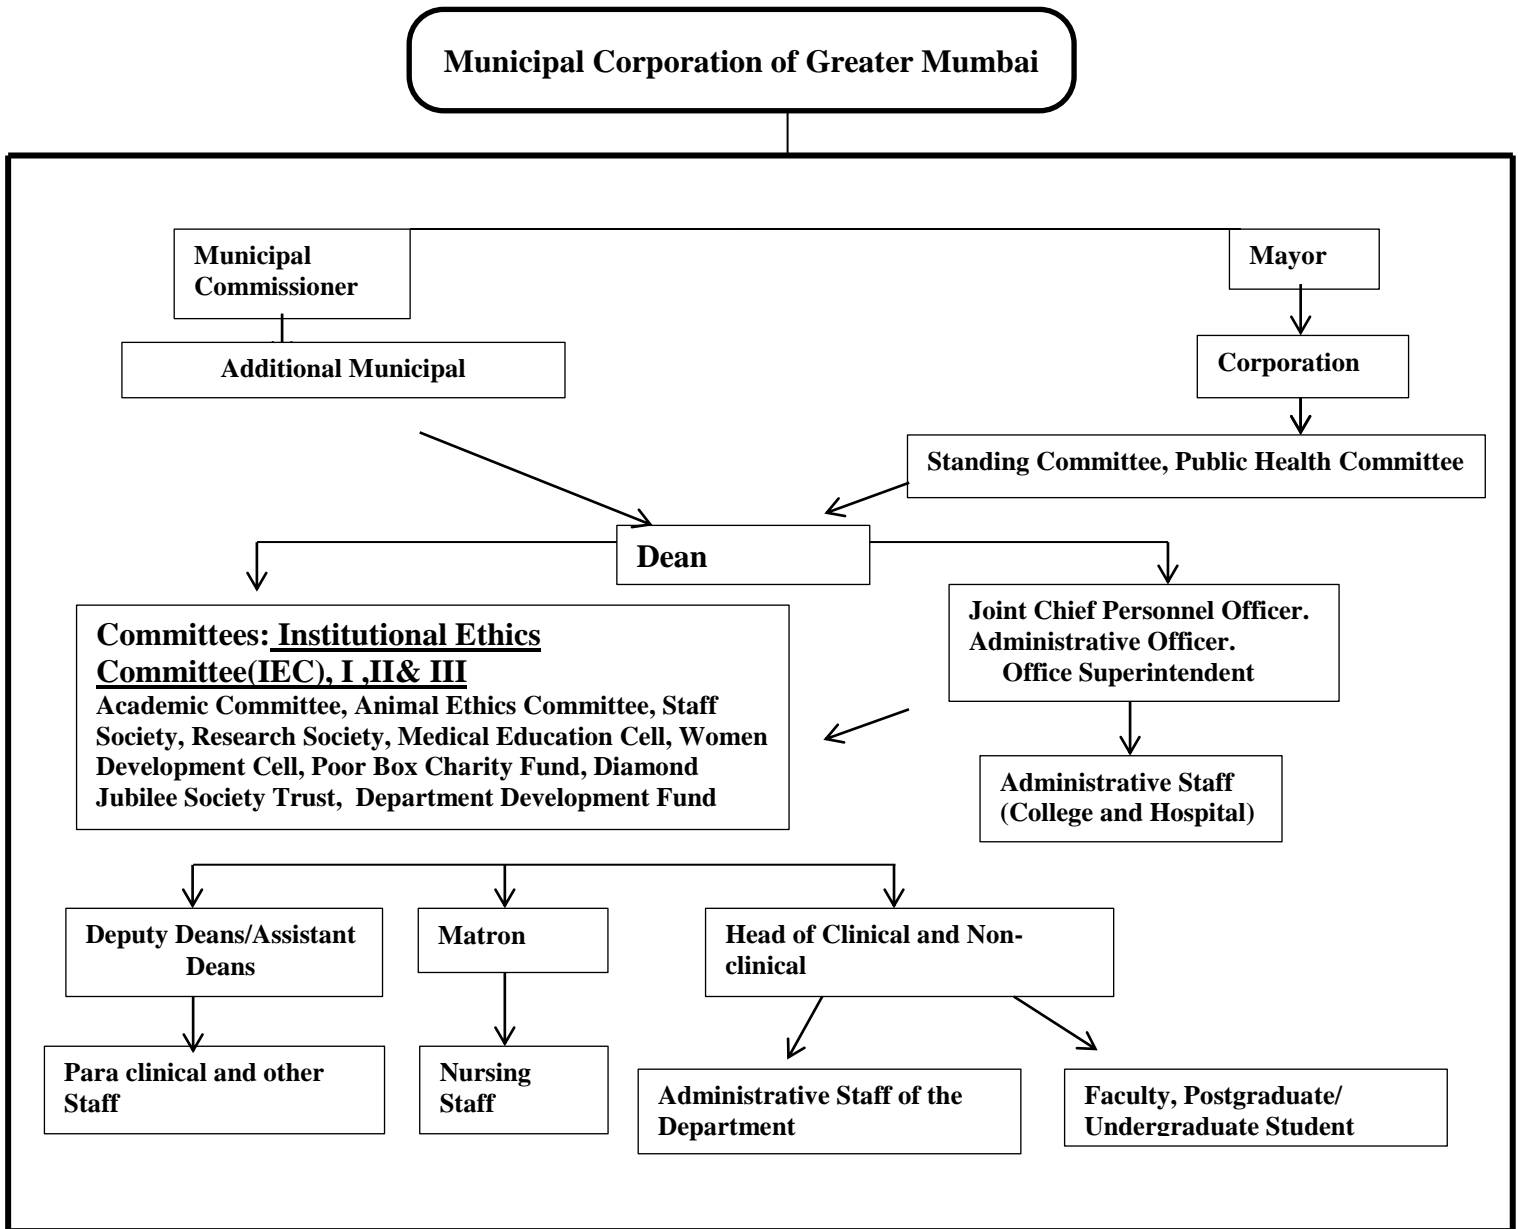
Municipal Corporation of Greater Mumbai

Municipal Commissioner

Additional Municipal

Mayor

Corporation

Standing Committee, Public Health Committee

Dean

Committees: Institutional Ethics Committee(IEC), I ,II& III
Academic Committee, Animal Ethics Committee, Staff Society, Research Society, Medical Education Cell, Women Development Cell, Poor Box Charity Fund, Diamond Jubilee Society Trust, Department Development Fund

Joint Chief Personnel Officer.
Administrative Officer.
Office Superintendent

Administrative Staff (College and Hospital)

Deputy Deans/Assistant Deans

Matron

Head of Clinical and Non-clinical

Para clinical and other Staff

Nursing Staff

Administrative Staff of the Department

Faculty, Postgraduate/ Undergraduate Student